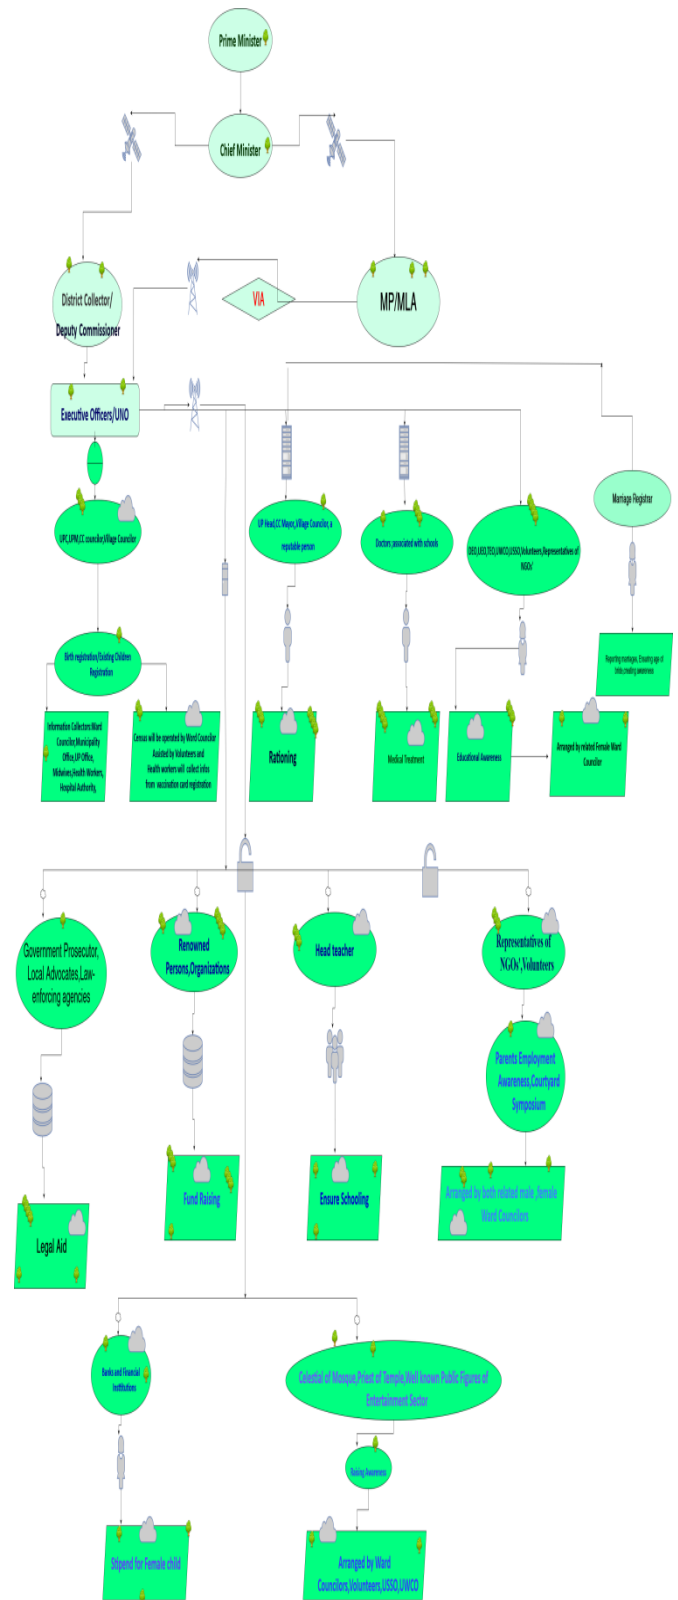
Prime Minister

Chief Minister

District Collector/ Deputy Commissioner

VIA

MP/MLA

Executive Officers/UNO

UPC,UPM,CC councilor,Village Councilor

Birth registration/Existing Childrens Registration

Information Collectors:Ward Councilor,Municipality Office,UP Office, Midwives,Health Workers, Hospital Authority,

Census will be operated by Ward Councilor Assisted by Volunteers and Health workers will collect infos from vaccination card registration

UP Head,CC Mayor,Village Councilor, a reputable person

Rationing

Doctors associated with schools

Medical Treatment

DEO,UEO,TEO,UWCO,USSO,Volunteers,Representatives of NGOs'

Educational Awareness

Arranged by related Female Ward Councilor

Marriage Registrar

Reporting marriages, Ensuring age of bride,creating awareness

Government Prosecutor, Local Advocates,Law-enforcing agencies

Legal Aid

Renowned Persons,Organizations

Fund Raising

Head teacher

Ensure Schooling

Representatives of NGOs',Volunteers

Parents Employment Awareness,Courtyard Symposium

Arranged by both related male ,female Ward Councilors

Banks and Financial Institutions

Stipend for Female child

Celestial of Mosque,Priest of Temple,Well known Public Figures of Entertainment Sector

Raising Awareness

Arranged by Ward Councilors,Volunteers,USSO,UWCO